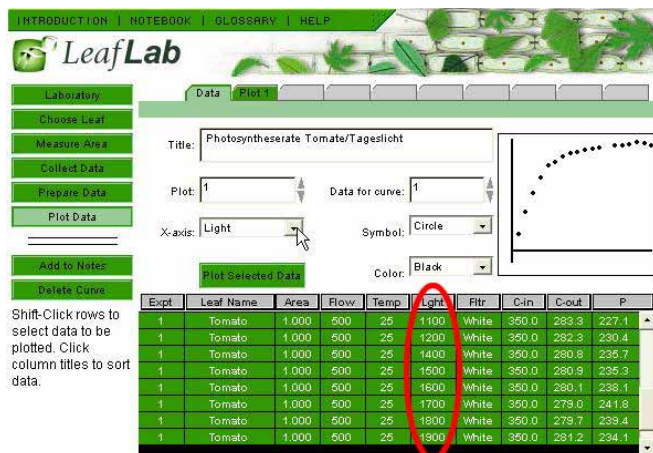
INTRODUCTION | NOTEBOOK | GLOSSARY | HELP

LeafLab

Laboratory
Choose Leaf
Measure Area
Collect Data
Prepare Data
Plot Data

Add to Notes
Delete Curve

Shift-Click rows to select data to be plotted. Click column titles to sort data.

Data | Plot 1

Title: Photosyntheserate Tomate/Tageslicht

Plot: 1

Data for curve: 1

X-axis: Light

Symbol: Circle

Plot Selected Data

Color: Black

| Expt | Leaf Name | Area | Flow | Temp | Light | Fltr | C-in | C-out | P |
|---|---|---|---|---|---|---|---|---|---|
| 1 | Tomato | 1.000 | 500 | 25 | 1100 | White | 350.0 | 283.3 | 227.1 |
| 1 | Tomato | 1.000 | 500 | 25 | 1200 | White | 350.0 | 282.3 | 230.4 |
| 1 | Tomato | 1.000 | 500 | 25 | 1400 | White | 350.0 | 280.8 | 235.7 |
| 1 | Tomato | 1.000 | 500 | 25 | 1500 | White | 350.0 | 280.9 | 235.3 |
| 1 | Tomato | 1.000 | 500 | 25 | 1600 | White | 350.0 | 280.1 | 238.1 |
| 1 | Tomato | 1.000 | 500 | 25 | 1700 | White | 350.0 | 279.0 | 241.8 |
| 1 | Tomato | 1.000 | 500 | 25 | 1800 | White | 350.0 | 279.7 | 239.4 |
| 1 | Tomato | 1.000 | 500 | 25 | 1900 | White | 350.0 | 281.2 | 234.1 |